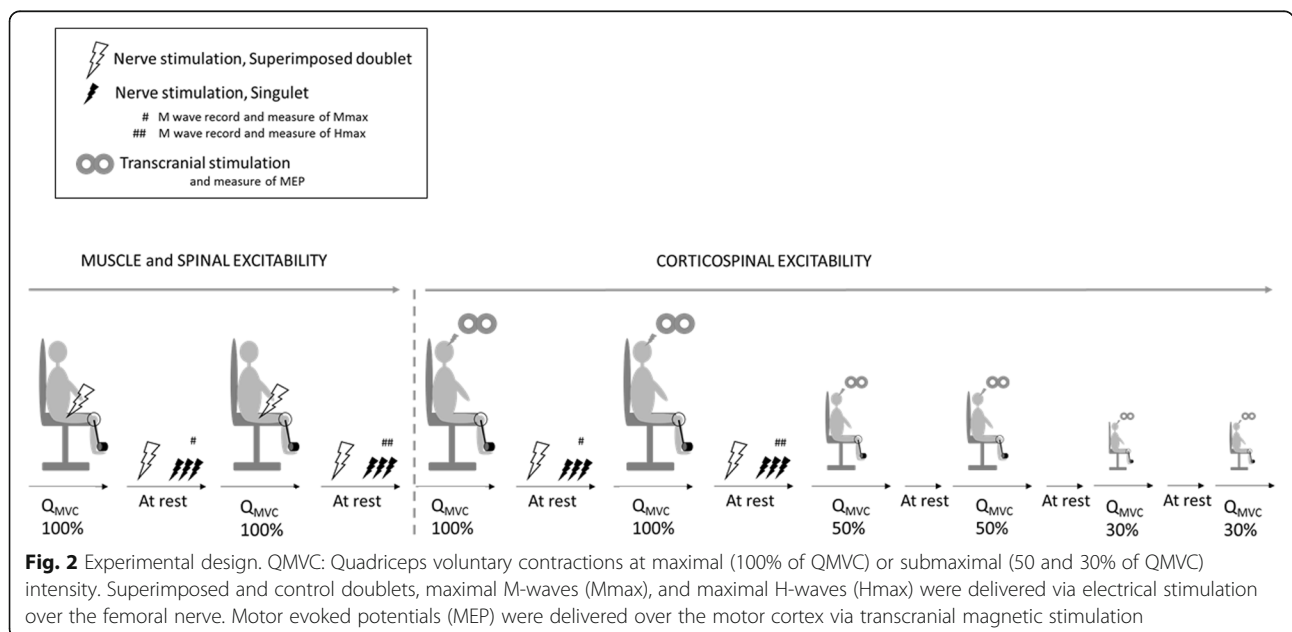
Nerve stimulation, Superimposed doublet

Nerve stimulation, Singulet

# M wave record and measure of Mmax

## M wave record and measure of Hmax

Transcranial stimulation and measure of MEP

MUSCLE and SPINAL EXCITABILITY

CORTICOSPINAL EXCITABILITY

#

##

#

##

$Q_{MVC}$ 100%

At rest

$Q_{MVC}$ 100%

At rest

$Q_{MVC}$ 100%

At rest

$Q_{MVC}$ 100%

At rest

$Q_{MVC}$ 50%

At rest

$Q_{MVC}$ 50%

At rest

$Q_{MVC}$ 30%

At rest

$Q_{MVC}$ 30%

**Fig. 2** Experimental design. QMVC: Quadriceps voluntary contractions at maximal (100% of QMVC) or submaximal (50 and 30% of QMVC) intensity. Superimposed and control doublets, maximal M-waves (Mmax), and maximal H-waves (Hmax) were delivered via electrical stimulation over the femoral nerve. Motor evoked potentials (MEP) were delivered over the motor cortex via transcranial magnetic stimulation